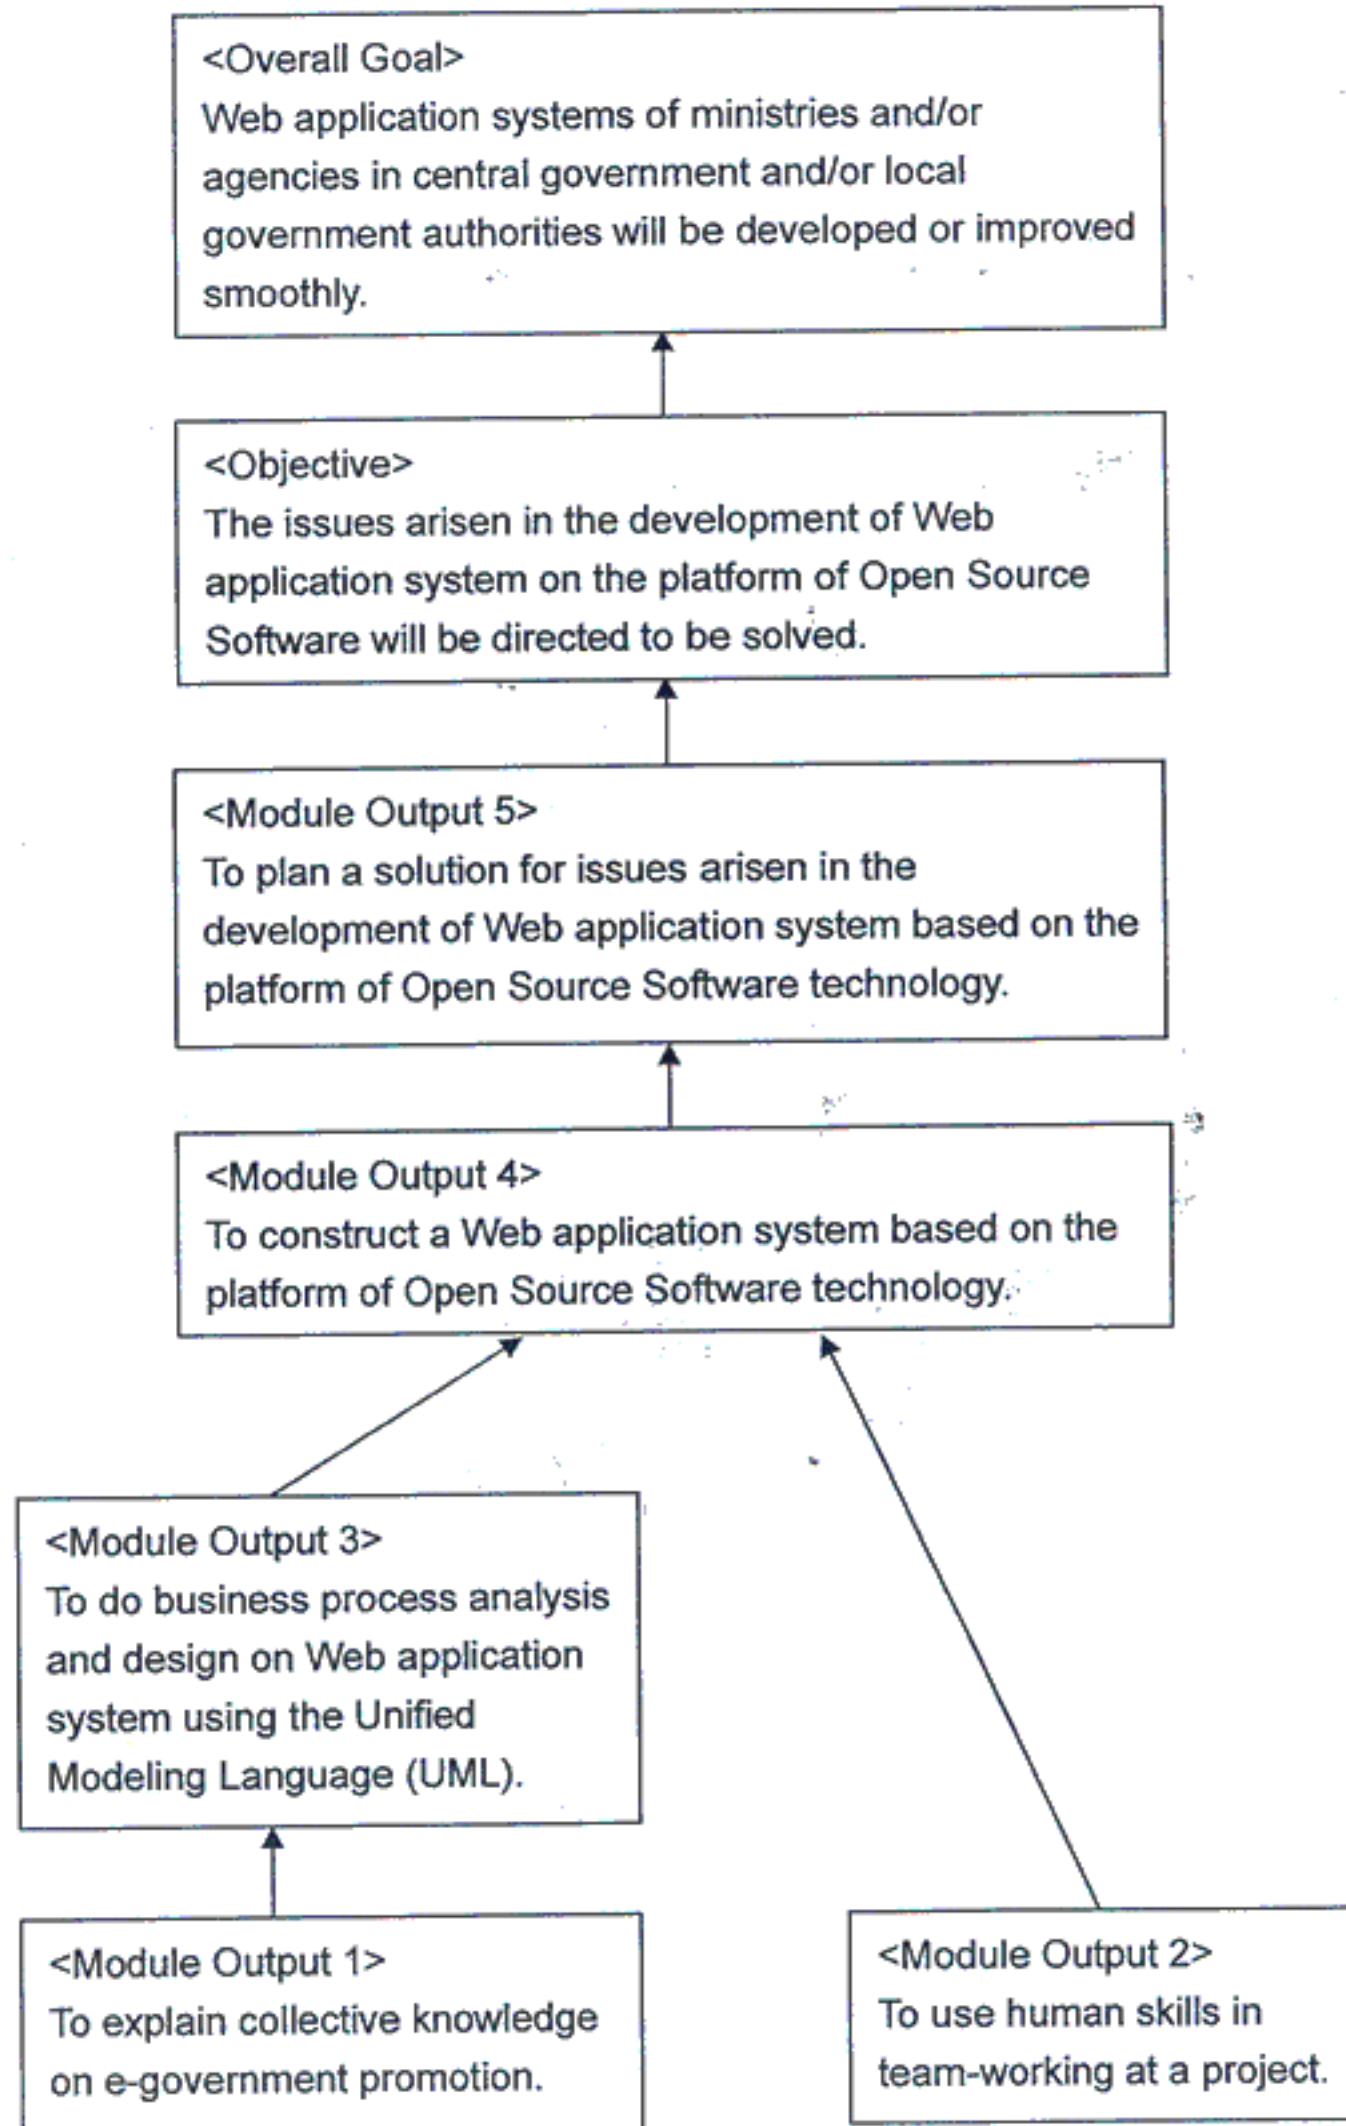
<Overall Goal>
Web application systems of ministries and/or agencies in central government and/or local government authorities will be developed or improved smoothly.

<Objective>
The issues arisen in the development of Web application system on the platform of Open Source Software will be directed to be solved.

<Module Output 5>
To plan a solution for issues arisen in the development of Web application system based on the platform of Open Source Software technology.

<Module Output 4>
To construct a Web application system based on the platform of Open Source Software technology.

<Module Output 3>
To do business process analysis and design on Web application system using the Unified Modeling Language (UML).

<Module Output 1>
To explain collective knowledge on e-government promotion.

<Module Output 2>
To use human skills in team-working at a project.